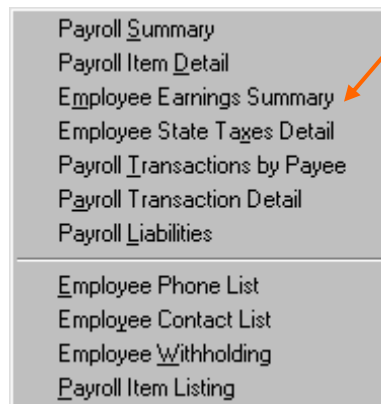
Payroll Summary
Payroll Item Detail
Employee Earnings Summary
Employee State Taxes Detail
Payroll Transactions by Payee
Payroll Transaction Detail
Payroll Liabilities

Employee Phone List
Employee Contact List
Employee Withholding
Payroll Item Listing